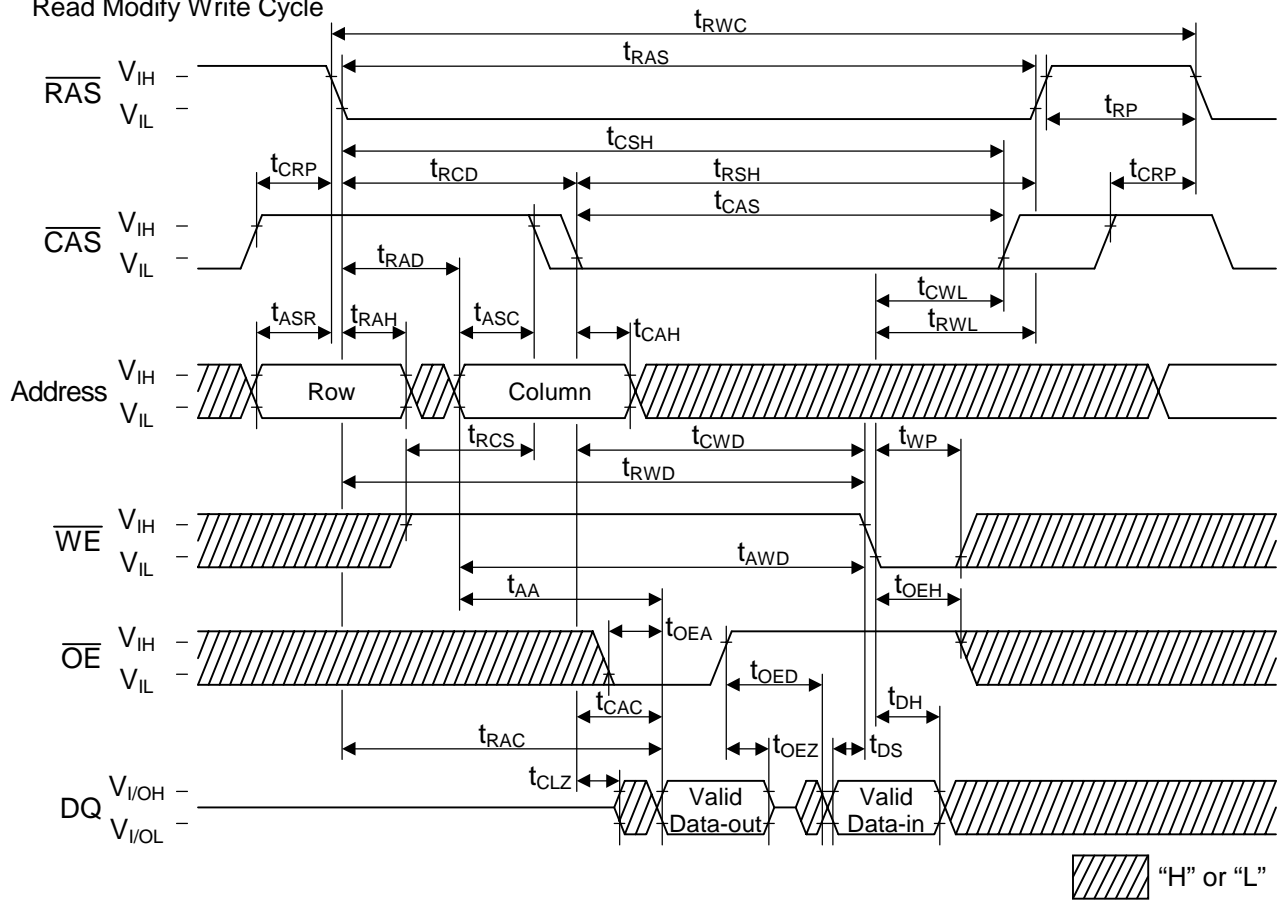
Read Modify Write Cycle

$t_{RWC}$
$t_{RAS}$
$\overline{RAS}$ $V_{IH}$ – $V_{IL}$ –
$t_{RP}$
$t_{CSH}$
$t_{CRP}$ $t_{RCD}$ $t_{RSH}$ $t_{CRP}$
$t_{CAS}$
$\overline{CAS}$ $V_{IH}$ – $V_{IL}$ –
$t_{RAD}$
$t_{CWL}$
$t_{ASR}$ $t_{RAH}$ $t_{ASC}$ $t_{CAH}$ $t_{RWL}$
Address $V_{IH}$ – $V_{IL}$ –
Row Column
$t_{RCS}$ $t_{CWD}$ $t_{WP}$
$t_{RWD}$
$\overline{WE}$ $V_{IH}$ – $V_{IL}$ –
$t_{AWD}$
$t_{AA}$ $t_{OEH}$
$t_{OEA}$
$\overline{OE}$ $V_{IH}$ – $V_{IL}$ –
$t_{OED}$
$t_{CAC}$ $t_{DH}$
$t_{RAC}$ $t_{OEZ}$ $t_{DS}$
$t_{CLZ}$
DQ $V_{I/OH}$ – $V_{I/OL}$ –
Valid Data-out
Valid Data-in
"H" or "L"